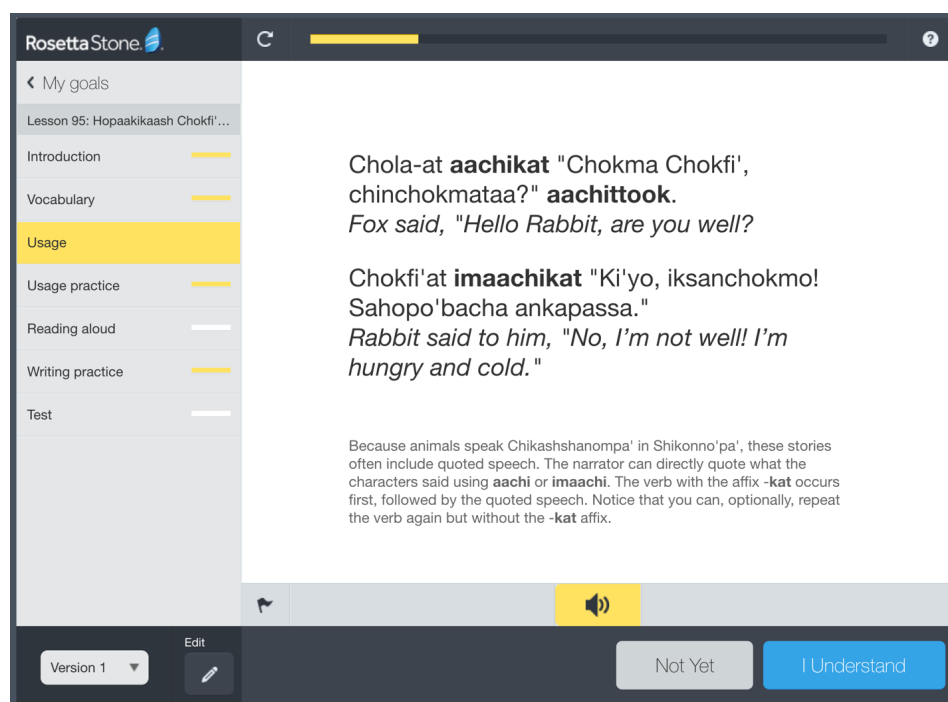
Rosetta Stone

My goals

Lesson 95: Hopaakikaash Chokfi'...

Introduction

Vocabulary

Usage

Usage practice

Reading aloud

Writing practice

Test

Chola-at **aachikat** "Chokma Chokfi', chinchokmataa?" **aachittook**.
*Fox said, "Hello Rabbit, are you well?*

Chokfi'at **imaachikat** "Ki'yo, iksanchokmo! Sahopo'bacha ankapassa."
*Rabbit said to him, "No, I'm not well! I'm hungry and cold."*

Because animals speak Chikashshanompa' in Shikonno'pa', these stories often include quoted speech. The narrator can directly quote what the characters said using **aachi** or **imaachi**. The verb with the affix -**kat** occurs first, followed by the quoted speech. Notice that you can, optionally, repeat the verb again but without the -**kat** affix.

Version 1

Edit

Not Yet

I Understand